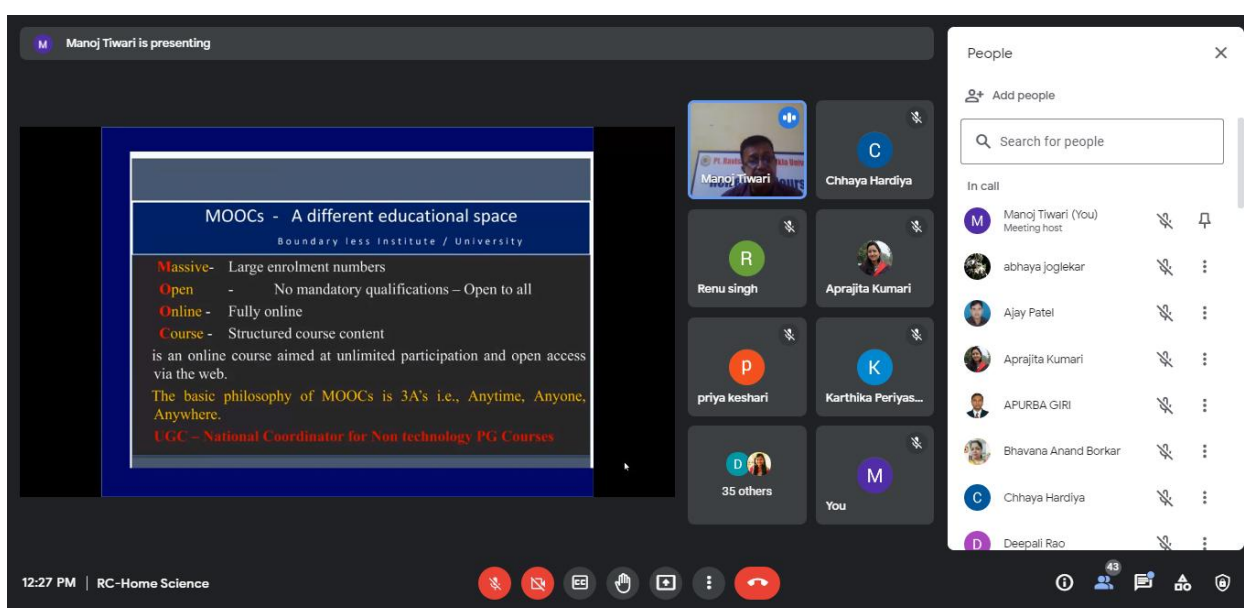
M Manoj Tiwari is presenting

MOOCs - A different educational space

Boundary less Institute / University

Massive- Large enrolment numbers

Open - No mandatory qualifications – Open to all

Online - Fully online

Course - Structured course content

is an online course aimed at unlimited participation and open access via the web.

The basic philosophy of MOOCs is 3A's i.e., Anytime, Anyone, Anywhere.

UGC – National Coordinator for Non technology PG Courses

Manoj Tiwari

C Chhaya Hardiya

R Renu singh

Aprajita Kumari

P priya keshari

K Karthika Periyas...

D 35 others

M You

People

Add people

Search for people

In call

M Manoj Tiwari (You) Meeting host

abhaya joglekar

Ajay Patel

Aprajita Kumari

APURBA GIRI

Bhavana Anand Borkar

C Chhaya Hardiya

D Deepali Rao

12:27 PM | RC-Home Science

43